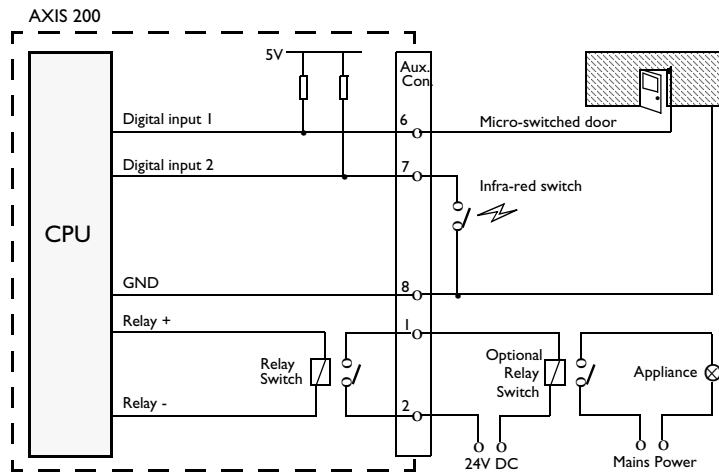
AXIS 200

5V

Aux. Con.

CPU

Digital input 1

6

Micro-switched door

Digital input 2

7

Infra-red switch

GND

8

Relay +

1

Relay Switch

Relay -

2

Optional Relay Switch

Appliance

24V DC

Mains Power